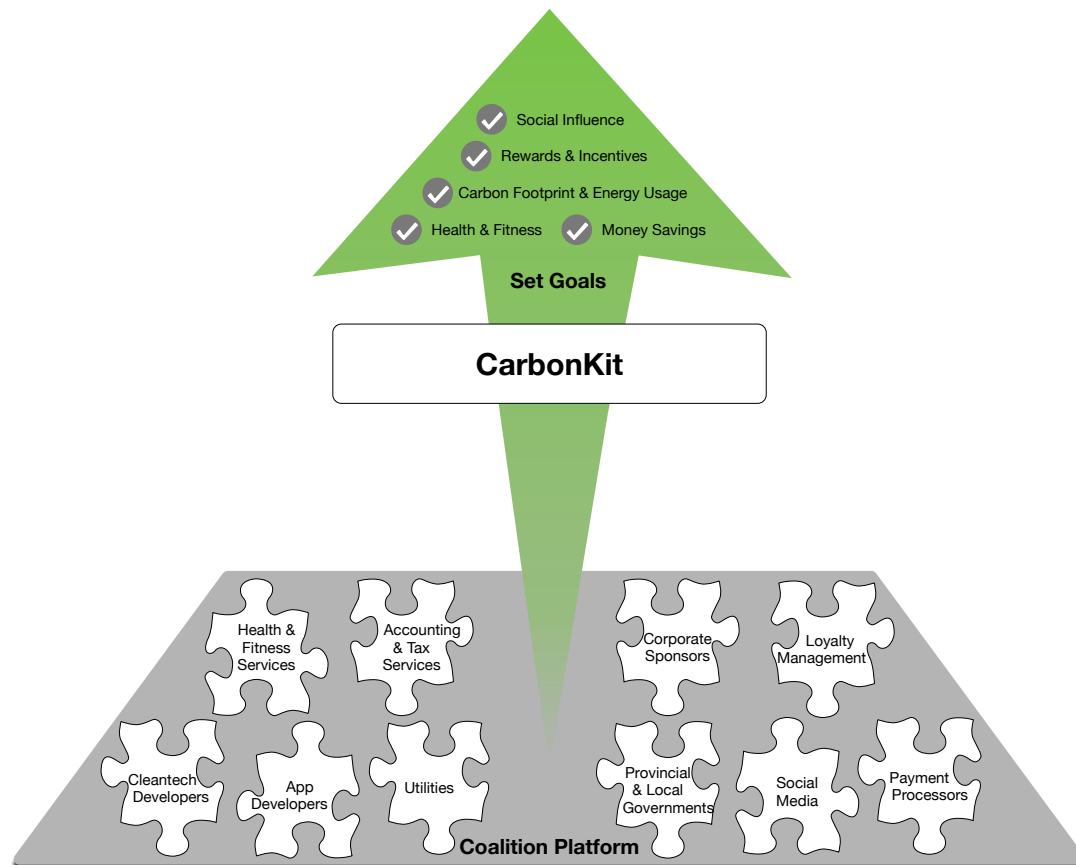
Social Influence
Rewards & Incentives
Carbon Footprint & Energy Usage
Health & Fitness
Money Savings
Set Goals

CarbonKit

Health & Fitness Services
Accounting & Tax Services
Corporate Sponsors
Loyalty Management
Cleantech Developers
App Developers
Utilities
Provincial & Local Governments
Social Media
Payment Processors
Coalition Platform